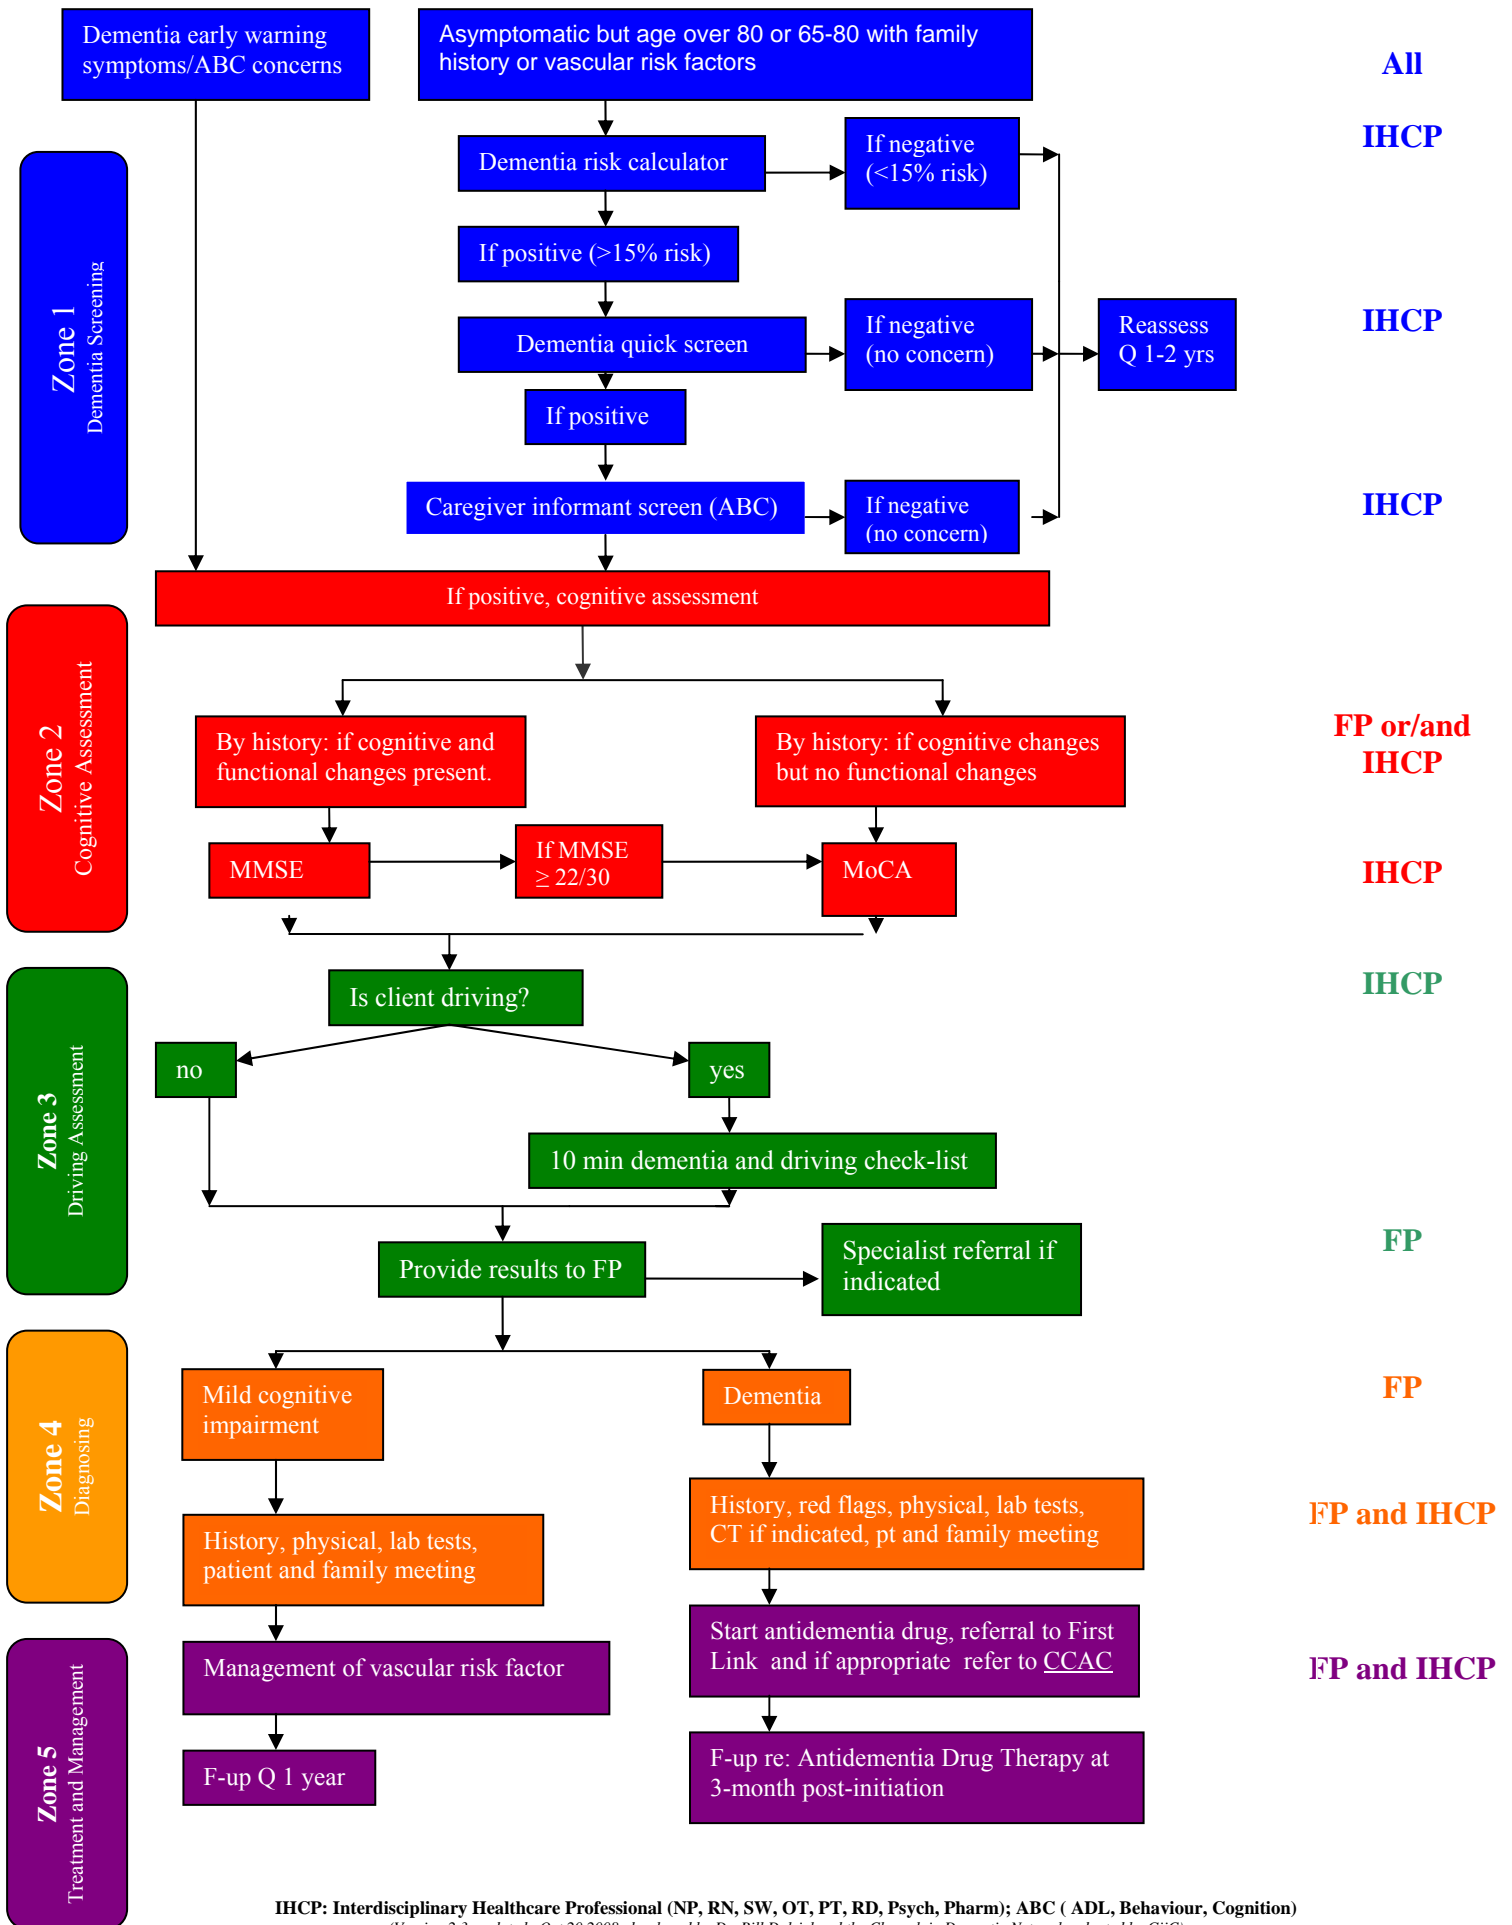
Dementia early warning symptoms/ABC concerns

Asymptomatic but age over 80 or 65-80 with family history or vascular risk factors

All

Zone 1
Dementia Screening

Dementia risk calculator

If negative (<15% risk)

IHCP

If positive (>15% risk)

Dementia quick screen

If negative (no concern)

Reassess Q 1-2 yrs

IHCP

If positive

Caregiver informant screen (ABC)

If negative (no concern)

IHCP

If positive, cognitive assessment

Zone 2
Cognitive Assessment

By history: if cognitive and functional changes present.

By history: if cognitive changes but no functional changes

FP or/and IHCP

MMSE

If MMSE $\geq 22/30$

MoCA

IHCP

Zone 3
Driving Assessment

Is client driving?

IHCP

no

yes

10 min dementia and driving check-list

Provide results to FP

Specialist referral if indicated

FP

Zone 4
Diagnosing

Mild cognitive impairment

Dementia

FP

History, red flags, physical, lab tests, CT if indicated, pt and family meeting

FP and IHCP

History, physical, lab tests, patient and family meeting

Zone 5
Treatment and Management

Management of vascular risk factor

Start antidementia drug, referral to First Link and if appropriate refer to CCAC

FP and IHCP

F-up Q 1 year

F-up re: Antidementia Drug Therapy at 3-month post-initiation

IHCP: Interdisciplinary Healthcare Professional (NP, RN, SW, OT, PT, RD, Psych, Pharm); ABC ( ADL, Behaviour, Cognition)
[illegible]